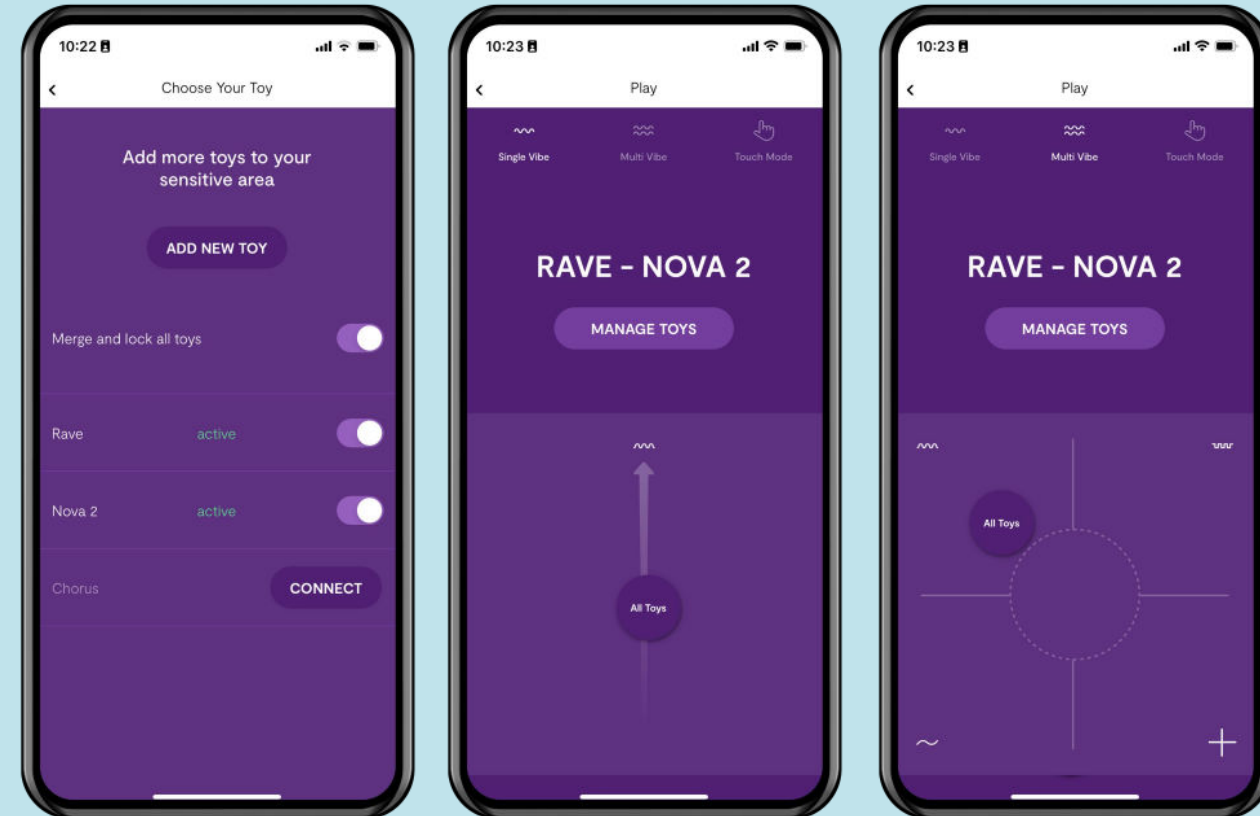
10:22

Choose Your Toy

Add more toys to your sensitive area

ADD NEW TOY

Merge and lock all toys

Rave active

Nova 2 active

Chorus CONNECT

10:23

Play

Single Vibe Multi Vibe Touch Mode

RAVE - NOVA 2

MANAGE TOYS

All Toys

10:23

Play

Single Vibe Multi Vibe Touch Mode

RAVE - NOVA 2

MANAGE TOYS

All Toys